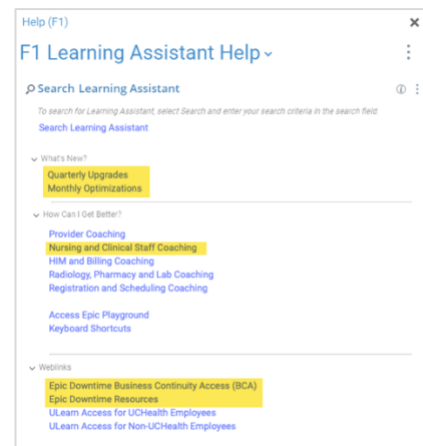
Help (F1)

×

F1 Learning Assistant Help ⌄

⋮

Search Learning Assistant

ⓘ ⋮

To search for Learning Assistant, select Search and enter your search criteria in the search field.

Search Learning Assistant

⌄ What's New?

Quarterly Upgrades
Monthly Optimizations

⌄ How Can I Get Better?

Provider Coaching
Nursing and Clinical Staff Coaching
HIM and Billing Coaching
Radiology, Pharmacy and Lab Coaching
Registration and Scheduling Coaching

Access Epic Playground
Keyboard Shortcuts

⌄ Weblinks

Epic Downtime Business Continuity Access (BCA)
Epic Downtime Resources
ULearn Access for UCHealth Employees
ULearn Access for Non-UCHealth Employees